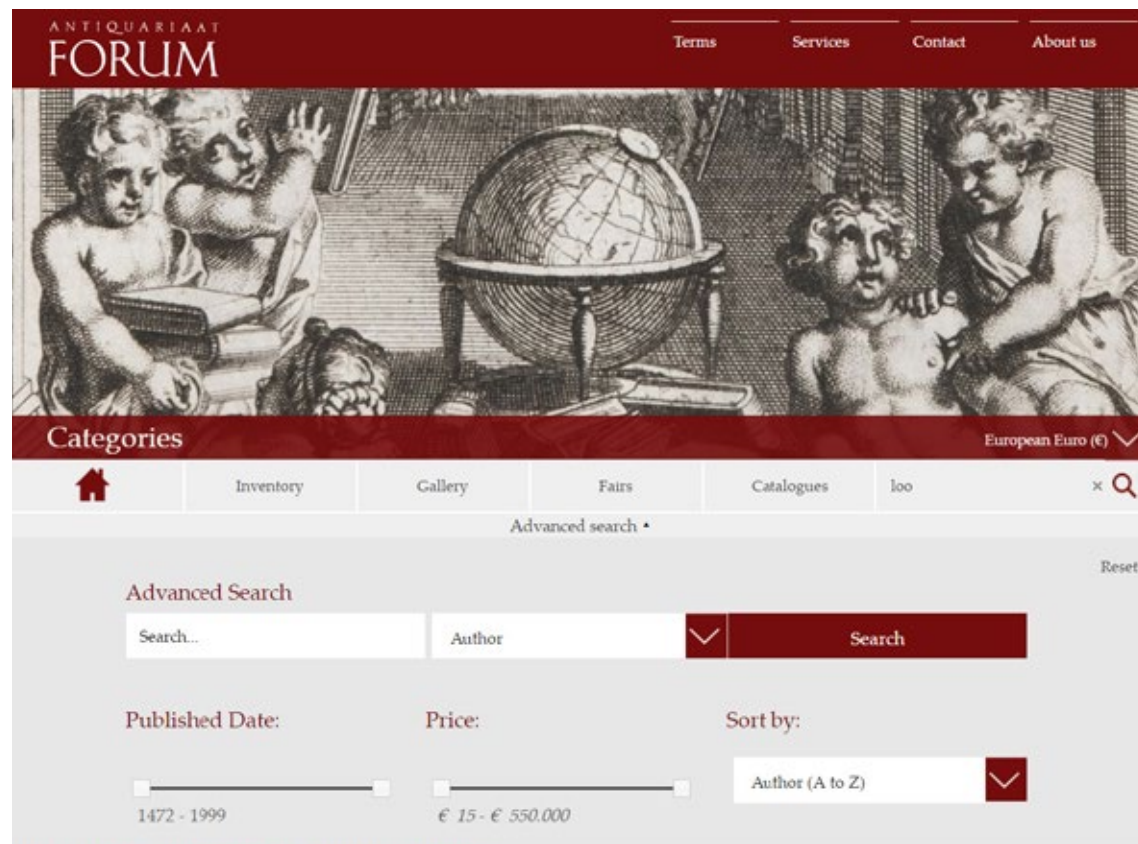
ANTIQUARIAAT
FORUM

Terms Services Contact About us

Categories

European Euro (€)

Inventory Gallery Fairs Catalogues loo ×

Advanced search ▴

Reset

Advanced Search

Search...

Author

Search

Published Date:

Price:

Sort by:

Author (A to Z)

1472 - 1999

€ 15 - € 550.000